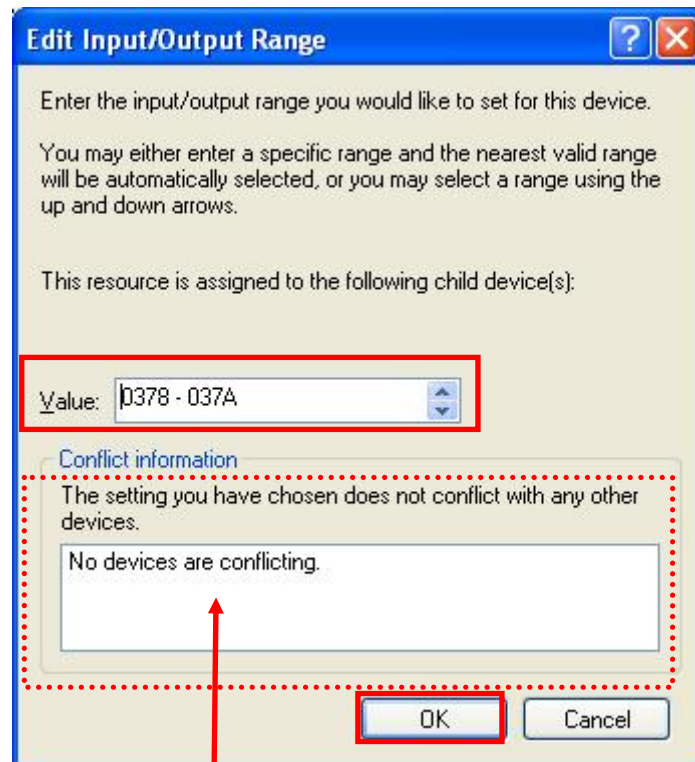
Edit Input/Output Range

Enter the input/output range you would like to set for this device.

You may either enter a specific range and the nearest valid range will be automatically selected, or you may select a range using the up and down arrows.

This resource is assigned to the following child device(s):

Value: 0378 - 037A

Conflict information

The setting you have chosen does not conflict with any other devices.

No devices are conflicting.

OK

Cancel